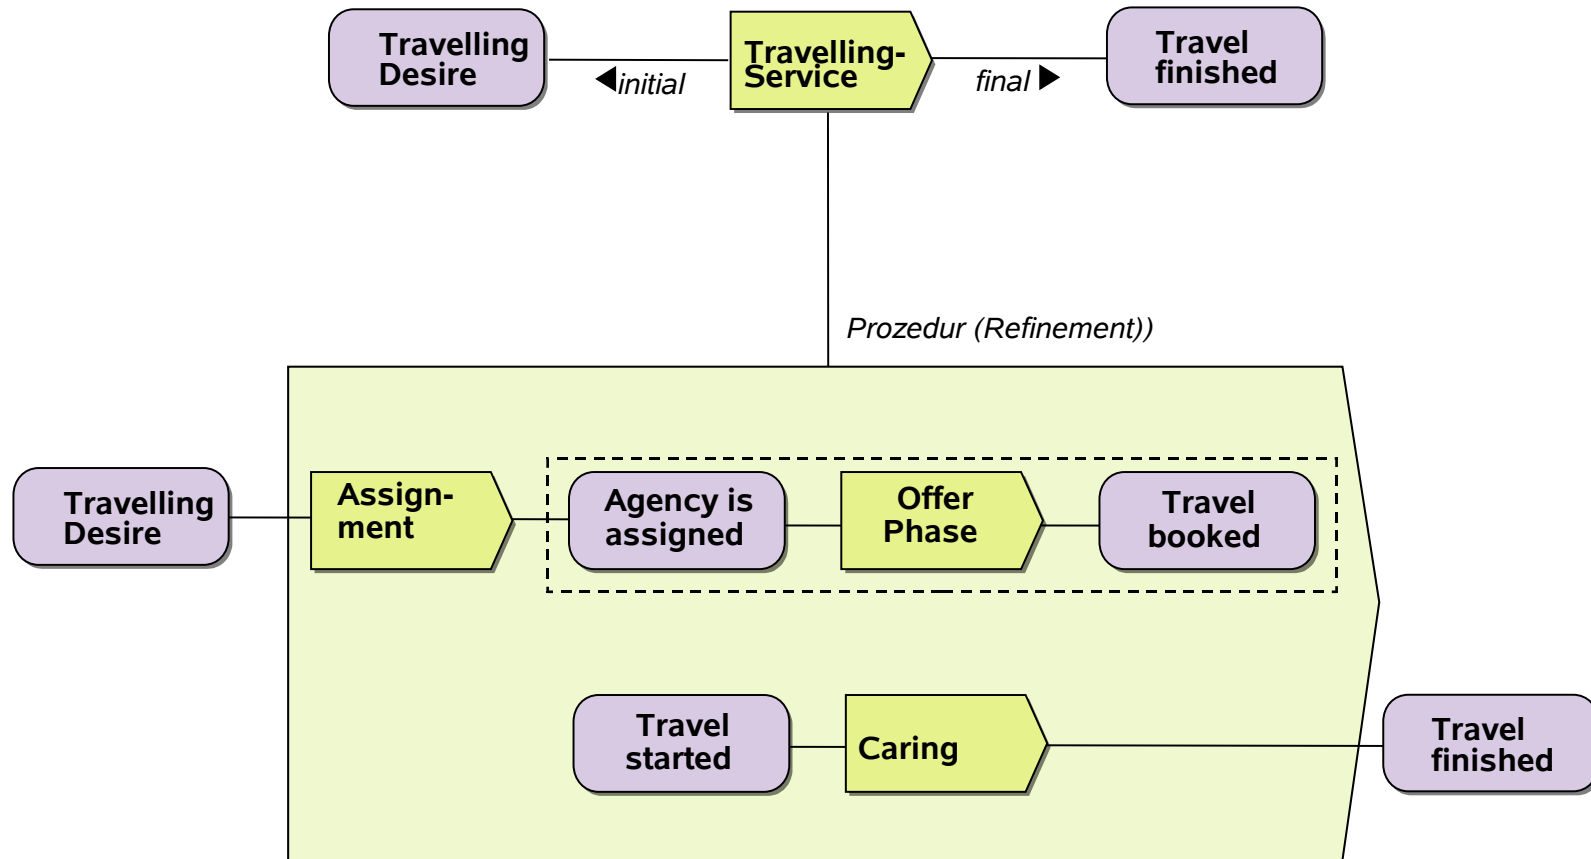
Travelling Desire

initial

Travelling-Service

final

Travel finished

Prozedur (Refinement))

Travelling Desire

Assignment

Agency is assigned

Offer Phase

Travel booked

Travel started

Caring

Travel finished